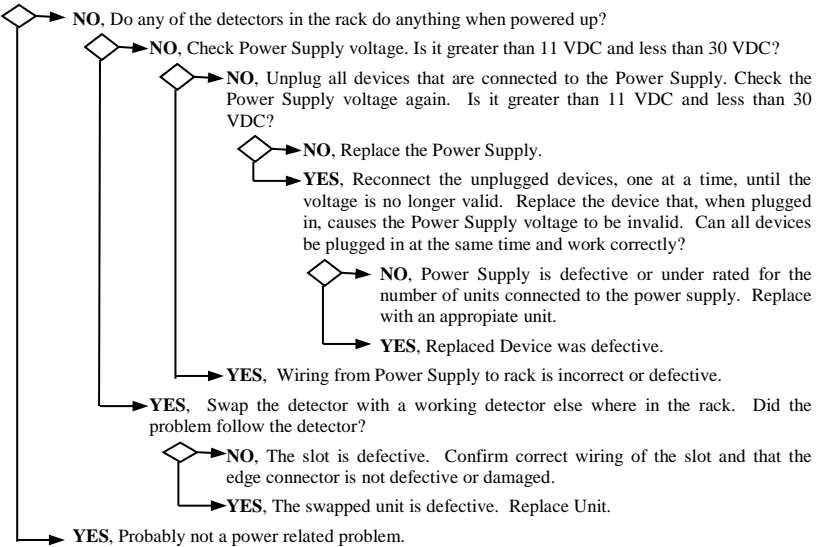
**NO**, Do any of the detectors in the rack do anything when powered up?

**NO**, Check Power Supply voltage. Is it greater than 11 VDC and less than 30 VDC?

**NO**, Unplug all devices that are connected to the Power Supply. Check the Power Supply voltage again. Is it greater than 11 VDC and less than 30 VDC?

**NO**, Replace the Power Supply.

**YES**, Reconnect the unplugged devices, one at a time, until the voltage is no longer valid. Replace the device that, when plugged in, causes the Power Supply voltage to be invalid. Can all devices be plugged in at the same time and work correctly?

**NO**, Power Supply is defective or under rated for the number of units connected to the power supply. Replace with an appopiate unit.

**YES**, Replaced Device was defective.

**YES**, Wiring from Power Supply to rack is incorrect or defective.

**YES**, Swap the detector with a working detector else where in the rack. Did the problem follow the detector?

**NO**, The slot is defective. Confirm correct wiring of the slot and that the edge connector is not defective or damaged.

**YES**, The swapped unit is defective. Replace Unit.

**YES**, Probably not a power related problem.